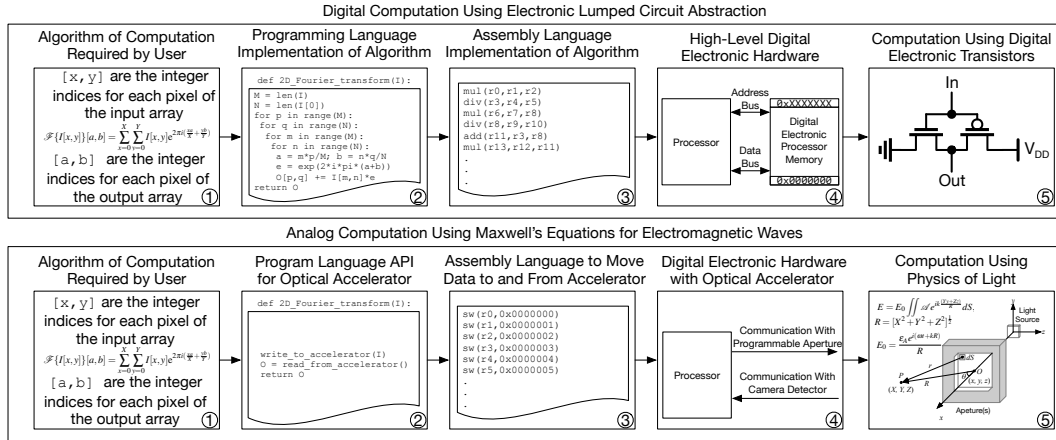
Digital Computation Using Electronic Lumped Circuit Abstraction

Algorithm of Computation Required by User

[x, y] are the integer indices for each pixel of the input array

$\mathscr{F}\{I[x,y]\}[a,b] = \sum_{x=0}^{X}\sum_{y=0}^{Y} I[x,y]e^{2\pi i(\frac{xa}{X}+\frac{yb}{Y})}$

[a,b] are the integer indices for each pixel of the output array

①

Programming Language Implementation of Algorithm

def 2D_Fourier_transform(I):
M = len(I)
N = len(I[0])
for p in range(M):
for q in range(N):
for m in range(M):
for n in range(N):
a = m*p/M; b = n*q/N
e = exp(2*i*pi*(a+b))
O[p,q] += I[m,n]*e
return O

②

Assembly Language Implementation of Algorithm

mul(r0,r1,r2)
div(r3,r4,r5)
mul(r6,r7,r8)
div(r8,r9,r10)
add(r11,r3,r8)
mul(r13,r12,r11)
.
.
.

③

High-Level Digital Electronic Hardware

Processor

Address Bus

Data Bus

0xXXXXXXX

Digital Electronic Processor Memory

0x0000000

④

Computation Using Digital Electronic Transistors

In

$V_{DD}$

Out

⑤

Analog Computation Using Maxwell's Equations for Electromagnetic Waves

Algorithm of Computation Required by User

[x, y] are the integer indices for each pixel of the input array

$\mathscr{F}\{I[x,y]\}[a,b] = \sum_{x=0}^{X}\sum_{y=0}^{Y} I[x,y]e^{2\pi i(\frac{xa}{X}+\frac{yb}{Y})}$

[a,b] are the integer indices for each pixel of the output array

①

Program Language API for Optical Accelerator

def 2D_Fourier_transform(I):

write_to_accelerator(I)
O = read_from_accelerator()
return O

②

Assembly Language to Move Data to and From Accelerator

sw(r0,0x0000000)
sw(r1,0x0000001)
sw(r2,0x0000002)
sw(r3,0x0000003)
sw(r4,0x0000004)
sw(r5,0x0000005)
.
.
.

③

Digital Electronic Hardware with Optical Accelerator

Processor

Communication With Programmable Aperture

Communication With Camera Detector

④

Computation Using Physics of Light

$E = E_0 \iint \mathscr{A} e^{ik\frac{(Xx+Yy)}{R}} dS,$
$R = [X^2+Y^2+Z^2]^{\frac{1}{2}}$
$E_0 = \frac{\mathcal{E}_A e^{i(\omega t + kR)}}{R}$

Light Source

dS

O

P

(X, Y, Z)

(x, y, z)

R

r

Aperture(s)

x

y

z

⑤